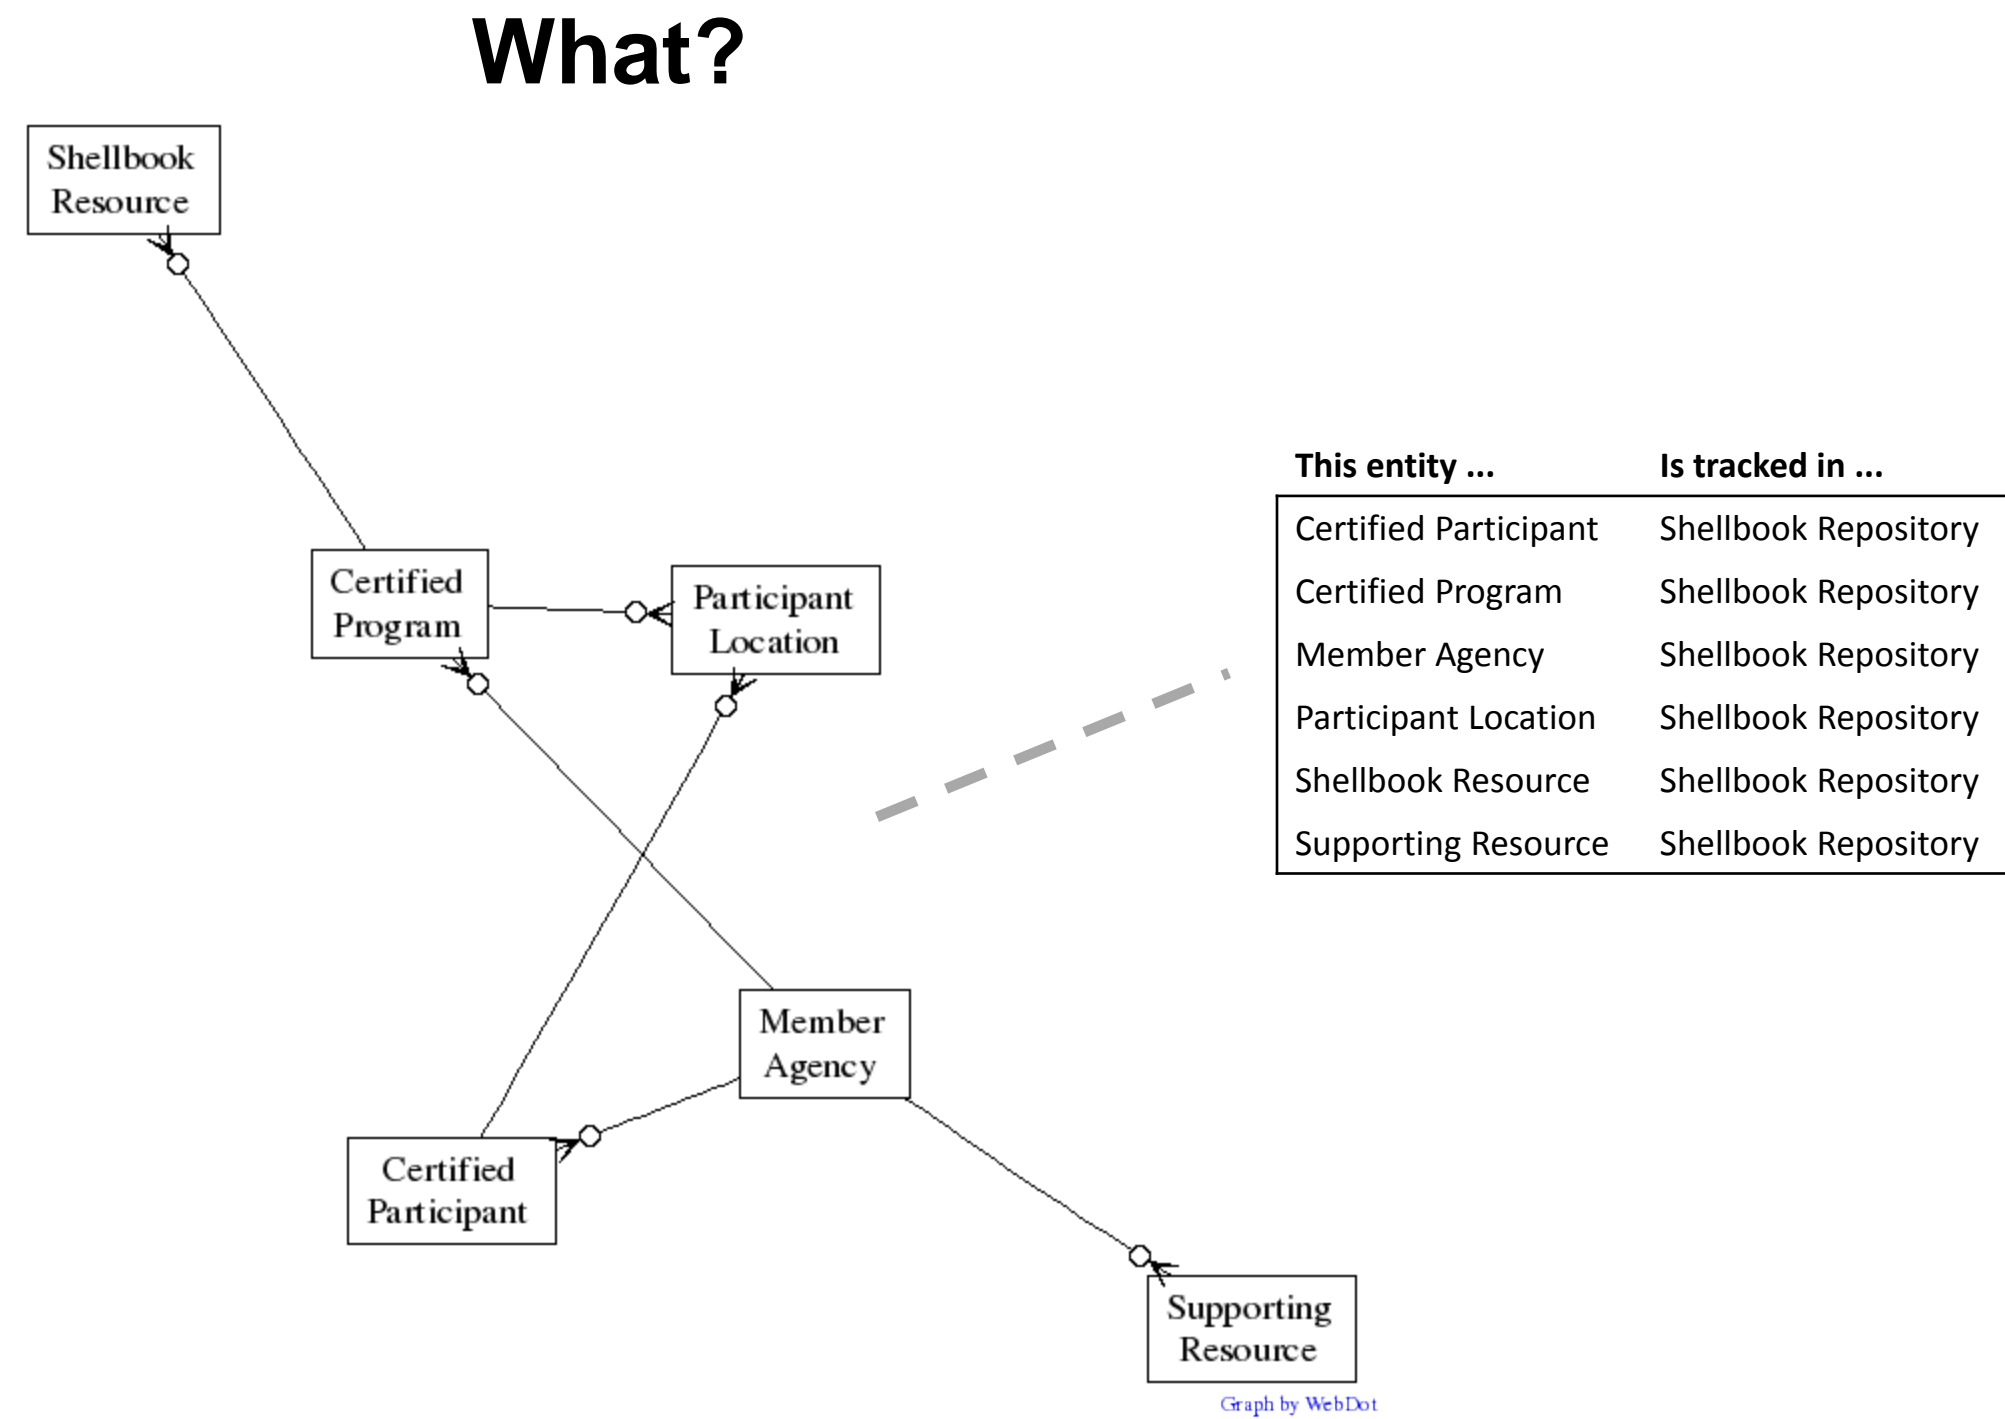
What?

Shellbook Resource

Certified Program

Participant Location

Member Agency

Certified Participant

Supporting Resource

Graph by WebDot

| This entity ... | Is tracked in ... |
|---|---|
| Certified Participant | Shellbook Repository |
| Certified Program | Shellbook Repository |
| Member Agency | Shellbook Repository |
| Participant Location | Shellbook Repository |
| Shellbook Resource | Shellbook Repository |
| Supporting Resource | Shellbook Repository |